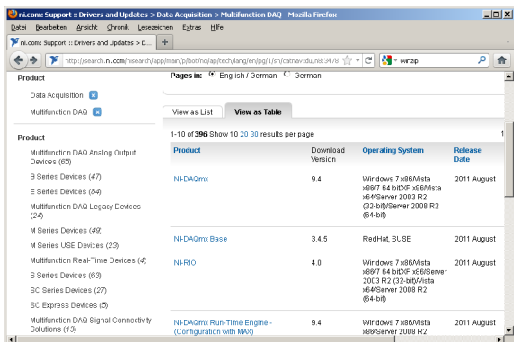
ni.com Support : Drivers and Updates > Data Acquisition > Multifunction DAQ  Mozilla Firefox

Datei  Bearbeiten  Ansicht  Chronik  Lesezeichen  Extras  Hilfe

ni.com Support : Drivers and Updates > D... +

http://search.ni.com/nisearch/app/main/p/bot/no/ap/tech/lang/en/pg/1/sn/catnav:du,n8:3.4.16 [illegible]

winzip

Product

Data Acquisition

Multifunction DAQ

Product

Multifunction DAQ Analog Output Devices (65)

B Series Devices (47)

E Series Devices (64)

Multifunction DAQ Legacy Devices (24)

M Series Devices (49)

M Series USB Devices (23)

Multifunction Real-Time Devices (4)

S Series Devices (63)

SC Series Devices (27)

SC Express Devices (5)

Multifunction DAQ Signal Connectivity Solutions (13)

Pages in: English / German  German

View as List   View as Table

1-10 of 396 Show 10 20 30 results per page

| Product | Download Version | Operating System | Release Date |
|---|---|---|---|
| NI-DAQmx | 9.4 | Windows 7 x86/Vista x86/7 64 bit/XP x86/Vista x64/Server 2003 R2 (32-bit)/Server 2008 R2 (64-bit) | 2011 August |
| NI-DAQmx Base | 3.4.5 | RedHat, SUSE | 2011 August |
| NI-RIO | 4.0 | Windows 7 x86/Vista x86/7 64 bit/XP x86/Server 2003 R2 (32-bit)/Vista x64/Server 2008 R2 (64-bit) | 2011 August |
| NI-DAQmx Run-Time Engine - (Configuration with MAX) | 9.4 | Windows 7 x86/Vista x86/Server 2008 R2 | 2011 August |